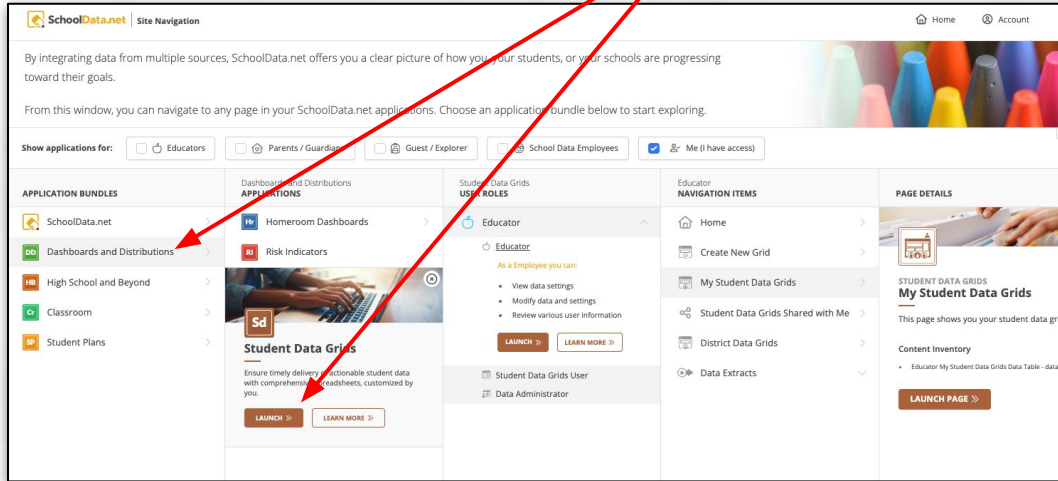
SchoolData.net | Site Navigation

Home Account

By integrating data from multiple sources, SchoolData.net offers you a clear picture of how you, your students, or your schools are progressing toward their goals.

From this window, you can navigate to any page in your SchoolData.net applications. Choose an application bundle below to start exploring.

Show applications for: Educators Parents / Guardians Guest / Explorer School Data Employees Me (I have access)

APPLICATION BUNDLES
SchoolData.net
DD Dashboards and Distributions
HB High School and Beyond
Cr Classroom
SP Student Plans

Dashboards and Distributions
APPLICATIONS
Hr Homeroom Dashboards
RI Risk Indicators

Sd
Student Data Grids
Ensure timely delivery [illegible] actionable student data with comprehensive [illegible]readsheets, customized by you.
LAUNCH » LEARN MORE »

Student Data Grids
USER ROLES
Educator
Educator
As a Employee you can:
• View data settings
• Modify data and settings
• Review various user information
LAUNCH » LEARN MORE »
Student Data Grids User
Data Administrator

Educator
NAVIGATION ITEMS
Home
Create New Grid
My Student Data Grids
Student Data Grids Shared with Me
District Data Grids
Data Extracts

PAGE DETAILS
STUDENT DATA GRIDS
My Student Data Grids
This page shows you your student data gr
Content Inventory
• Educator My Student Data Grids Data Table - data
LAUNCH PAGE »